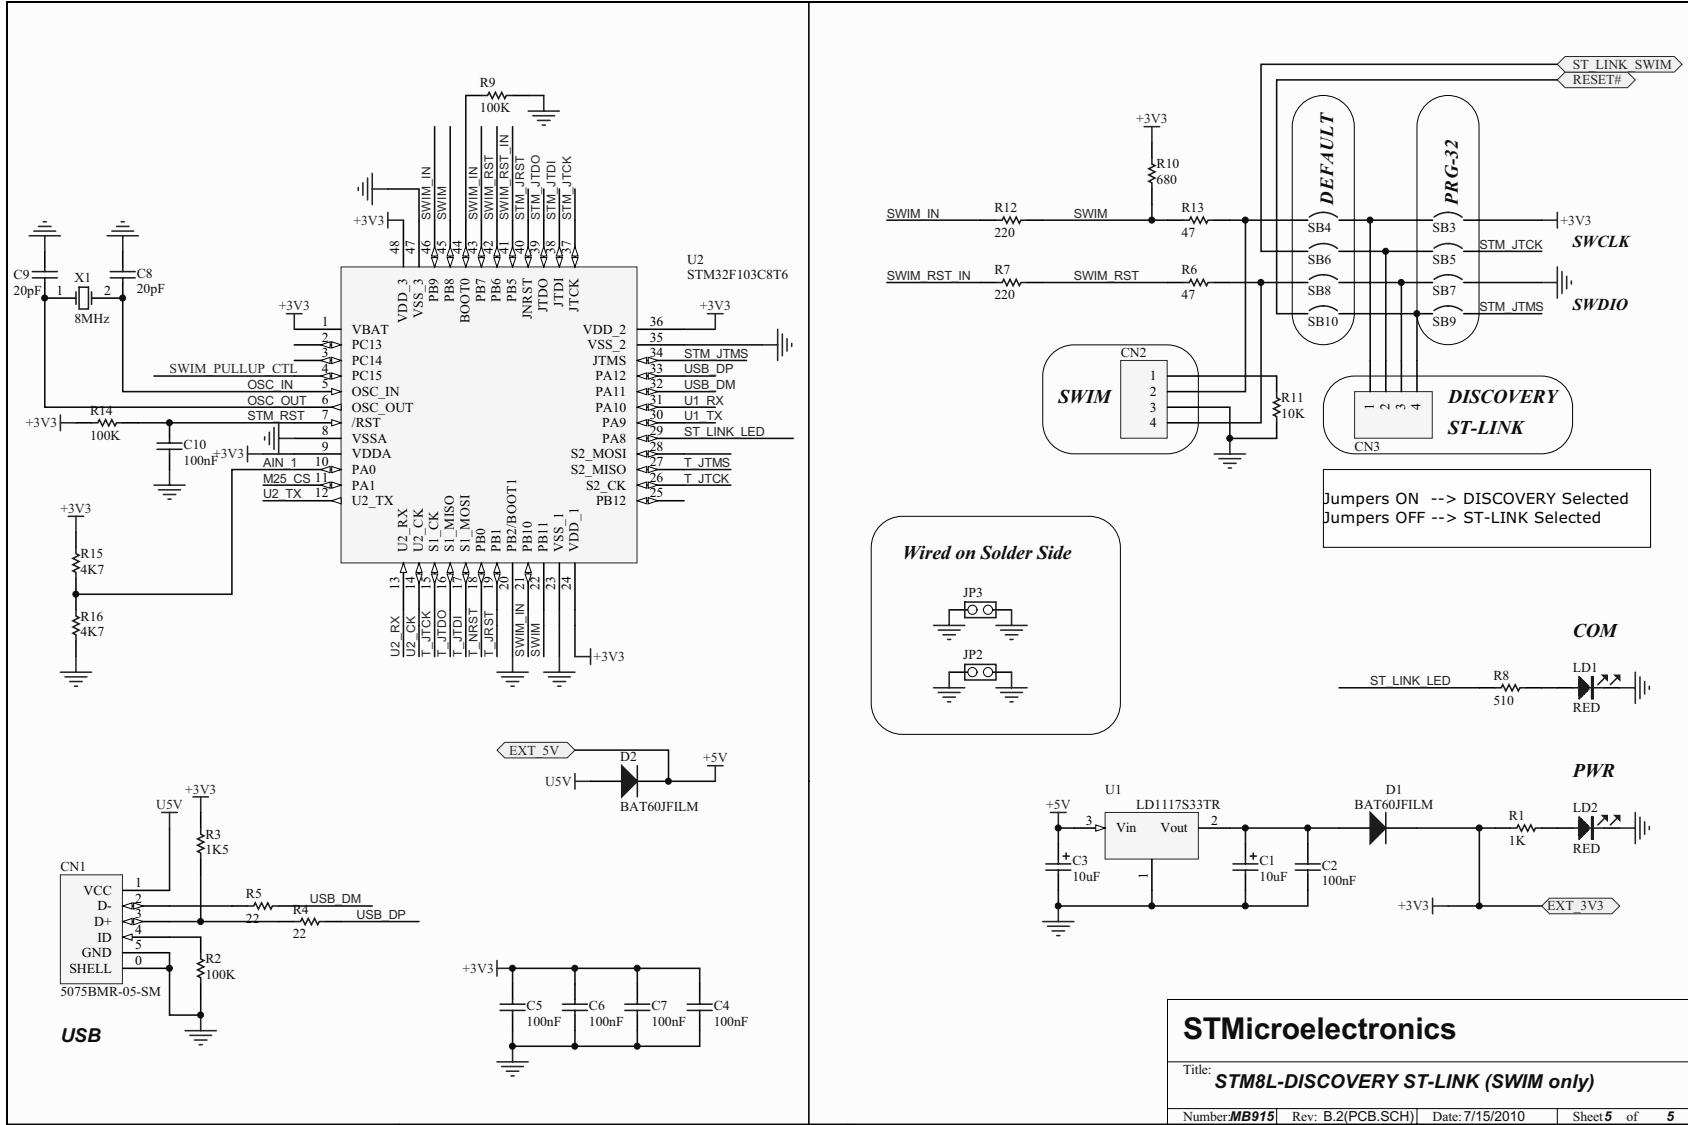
R9
100K

SWIM_IN
SWIM
SWIM_IN
SWIM_RST
SWIM_RST_IN
STM_JRST
STM_JTDO
STM_JTDI
STM_JTCK

+3V3
48 47 46 45 44 43 42 41 40 39 38 37

U2
STM32F103C8T6

C9
20pF
X1
1 2
8MHz
C8
20pF

VDD_3 VSS_3 PB9 PB8 BOOT0 PB7 PB6 PB5 JNRST JTDO JTDI JTCK

+3V3
1 VBAT
2 PC13
3 PC14
SWIM_PULLUP_CTL 4 PC15
OSC_IN 5 OSC_IN
OSC_OUT 6 OSC_OUT
+3V3 R14 100K STM_RST 7 /RST
C10 100nF
8 VSSA
+3V3 9 VDDA
AIN_1 10 PA0
M25_CS 11 PA1
U2_TX 12 U2_TX

+3V3
36 VDD_2
35 VSS_2
34 JTMS STM_JTMS
33 PA12 USB_DP
32 PA11 USB_DM
31 PA10 U1_RX
30 PA9 U1_TX
29 PA8 ST_LINK_LED
28 S2_MOSI
27 S2_MISO T_JTMS
26 S2_CK T_JTCK
25 PB12

U2_RX U2_CK S1_CK S1_MISO S1_MOSI PB0 PB1 PB2/BOOT1 PB10 PB11 VSS_1 VDD_1
13 14 15 16 17 18 19 20 21 22 23 24

U2_RX U2_CK T_JTCK T_JTDO T_JTDI T_NRST T_JRST SWIM_IN SWIM
+3V3

+3V3
R15
4K7
R16
4K7

EXT_5V
D2
U5V
+5V
BAT60JFILM

+3V3
U5V
R3
1K5
CN1
VCC 1
D- 2
D+ 3
ID 4
GND 5
SHELL 0
R5 22 USB_DM
R4 22 USB_DP
R2
100K
5075BMR-05-SM
USB

+3V3
C5 100nF
C6 100nF
C7 100nF
C4 100nF

ST_LINK_SWIM
RESET#

+3V3
R10
680
DEFAULT
PRG-32
SWIM_IN R12 220 SWIM R13 47
SB4 SB3 +3V3
SB6 SB5 STM_JTCK SWCLK
SWIM_RST_IN R7 220 SWIM_RST R6 47
SB8 SB7
SB10 SB9 STM_JTMS SWDIO

CN2
SWIM
1
2
3
4
R11
10K

1 2 3 4
CN3
DISCOVERY
ST-LINK

Jumpers ON --> DISCOVERY Selected
Jumpers OFF --> ST-LINK Selected

Wired on Solder Side
JP3
JP2

COM
ST_LINK_LED R8 510 LD1 RED

PWR
U1
LD1117S33TR
+5V
3 Vin Vout 2
C3 10uF
C1 10uF
C2 100nF
D1
BAT60JFILM
R1 1K
LD2 RED
+3V3
EXT_3V3

STMicroelectronics
Title: STM8L-DISCOVERY ST-LINK (SWIM only)
Number: MB915 | Rev: B.2(PCB.SCH) | Date: 7/15/2010 | Sheet 5 of 5